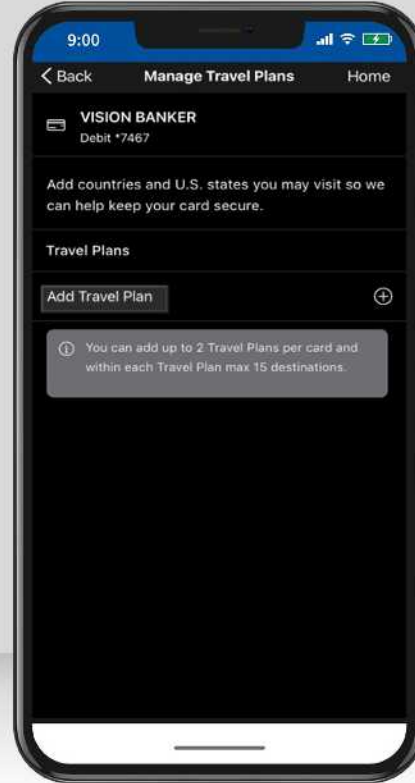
9:00

Back
Manage Travel Plans
Home

VISION BANKER
Debit *7467

Add countries and U.S. states you may visit so we can help keep your card secure.

Travel Plans

Add Travel Plan

You can add up to 2 Travel Plans per card and within each Travel Plan max 15 destinations.